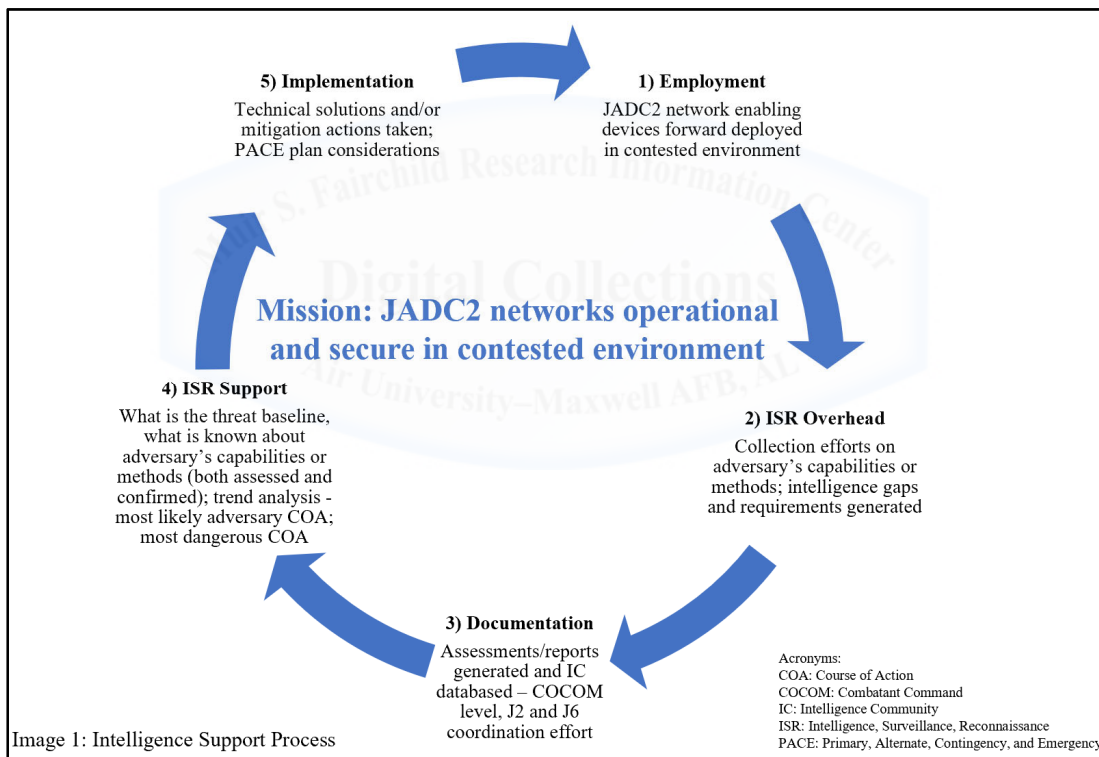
5) Implementation
Technical solutions and/or mitigation actions taken; PACE plan considerations

1) Employment
JADC2 network enabling devices forward deployed in contested environment

Muir S. Fairchild Research Information Center
Digital Collections
Air University–Maxwell AFB, AL

Mission: JADC2 networks operational and secure in contested environment

4) ISR Support
What is the threat baseline, what is known about adversary's capabilities or methods (both assessed and confirmed); trend analysis - most likely adversary COA; most dangerous COA

2) ISR Overhead
Collection efforts on adversary's capabilities or methods; intelligence gaps and requirements generated

3) Documentation
Assessments/reports generated and IC databased – COCOM level, J2 and J6 coordination effort

Acronyms:
COA: Course of Action
COCOM: Combatant Command
IC: Intelligence Community
ISR: Intelligence, Surveillance, Reconnaissance
PACE: Primary, Alternate, Contingency, and Emergency

Image 1: Intelligence Support Process